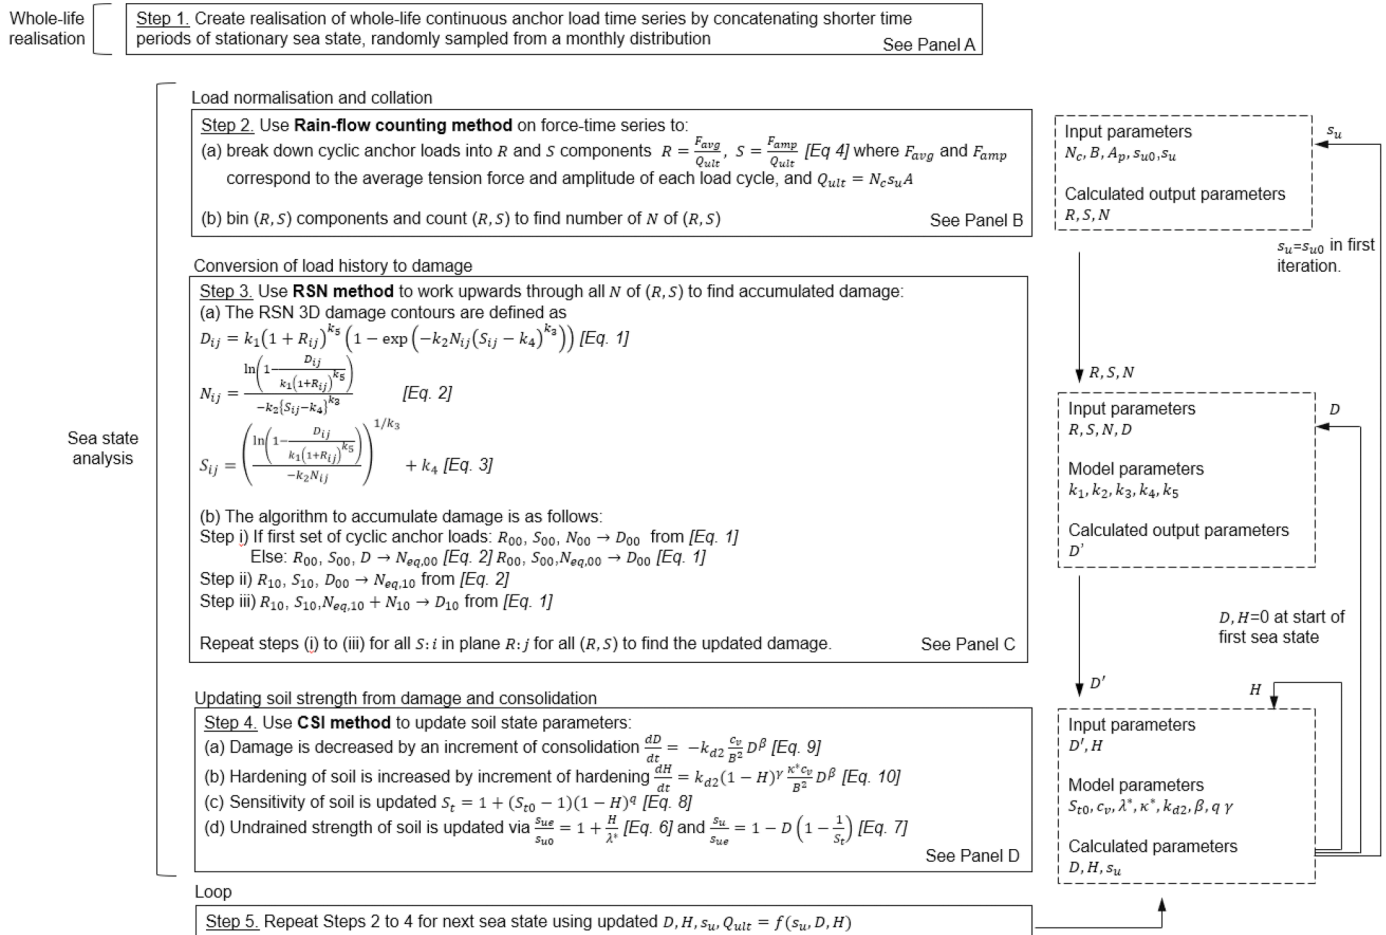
Whole-life realisation

Step 1. Create realisation of whole-life continuous anchor load time series by concatenating shorter time periods of stationary sea state, randomly sampled from a monthly distribution See Panel A

Sea state analysis

Load normalisation and collation

Step 2. Use **Rain-flow counting method** on force-time series to:
(a) break down cyclic anchor loads into $R$ and $S$ components $R = \frac{F_{avg}}{Q_{ult}}$, $S = \frac{F_{amp}}{Q_{ult}}$ [Eq 4] where $F_{avg}$ and $F_{amp}$ correspond to the average tension force and amplitude of each load cycle, and $Q_{ult} = N_c s_u A$

(b) bin $(R, S)$ components and count $(R, S)$ to find number of $N$ of $(R, S)$ See Panel B

Conversion of load history to damage

Step 3. Use **RSN method** to work upwards through all $N$ of $(R, S)$ to find accumulated damage:
(a) The RSN 3D damage contours are defined as
$D_{ij} = k_1(1 + R_{ij})^{k_5}\left(1 - \exp\left(-k_2 N_{ij}(S_{ij} - k_4)^{k_3}\right)\right)$ [Eq. 1]
$N_{ij} = \frac{\ln\left(1 - \frac{D_{ij}}{k_1(1+R_{ij})^{k_5}}\right)}{-k_2\{S_{ij} - k_4\}^{k_3}}$ [Eq. 2]
$S_{ij} = \left(\frac{\ln\left(1 - \frac{D_{ij}}{k_1(1+R_{ij})^{k_5}}\right)}{-k_2 N_{ij}}\right)^{1/k_3} + k_4$ [Eq. 3]

(b) The algorithm to accumulate damage is as follows:
Step i) If first set of cyclic anchor loads: $R_{00}$, $S_{00}$, $N_{00} \to D_{00}$ from [Eq. 1]
Else: $R_{00}$, $S_{00}$, $D \to N_{eq,00}$ [Eq. 2] $R_{00}$, $S_{00}$, $N_{eq,00} \to D_{00}$ [Eq. 1]
Step ii) $R_{10}$, $S_{10}$, $D_{00} \to N_{eq,10}$ from [Eq. 2]
Step iii) $R_{10}$, $S_{10}$, $N_{eq,10} + N_{10} \to D_{10}$ from [Eq. 1]

Repeat steps (i) to (iii) for all $S: i$ in plane $R: j$ for all $(R, S)$ to find the updated damage. See Panel C

Updating soil strength from damage and consolidation

Step 4. Use **CSI method** to update soil state parameters:
(a) Damage is decreased by an increment of consolidation $\frac{dD}{dt} = -k_{d2}\frac{c_v}{B^2}D^{\beta}$ [Eq. 9]
(b) Hardening of soil is increased by increment of hardening $\frac{dH}{dt} = k_{d2}(1 - H)^{\gamma}\frac{\kappa^* c_v}{B^2}D^{\beta}$ [Eq. 10]
(c) Sensitivity of soil is updated $S_t = 1 + (S_{t0} - 1)(1 - H)^q$ [Eq. 8]
(d) Undrained strength of soil is updated via $\frac{s_{ue}}{s_{u0}} = 1 + \frac{H}{\lambda^*}$ [Eq. 6] and $\frac{s_u}{s_{ue}} = 1 - D\left(1 - \frac{1}{S_t}\right)$ [Eq. 7]
See Panel D

Loop

Step 5. Repeat Steps 2 to 4 for next sea state using updated $D, H, s_u, Q_{ult} = f(s_u, D, H)$

Input parameters
$N_c, B, A_p, s_{u0}, s_u$

Calculated output parameters
$R, S, N$

$s_u$

$s_u$=$s_{u0}$ in first iteration.

$R, S, N$

Input parameters
$R, S, N, D$

Model parameters
$k_1, k_2, k_3, k_4, k_5$

Calculated output parameters
$D'$

$D$

$D, H$=0 at start of first sea state

$D'$

$H$

Input parameters
$D', H$

Model parameters
$S_{t0}, c_v, \lambda^*, \kappa^*, k_{d2}, \beta, q\ \gamma$

Calculated parameters
$D, H, s_u$